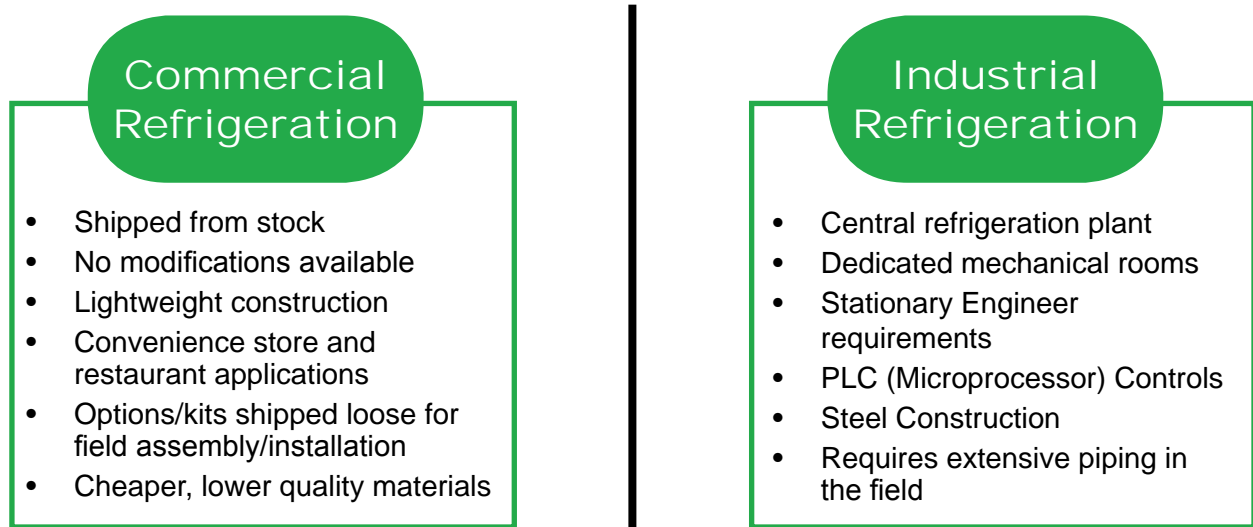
Commercial Refrigeration

- Shipped from stock
- No modifications available
- Lightweight construction
- Convenience store and restaurant applications
- Options/kits shipped loose for field assembly/installation
- Cheaper, lower quality materials

Industrial Refrigeration

- Central refrigeration plant
- Dedicated mechanical rooms
- Stationary Engineer requirements
- PLC (Microprocessor) Controls
- Steel Construction
- Requires extensive piping in the field